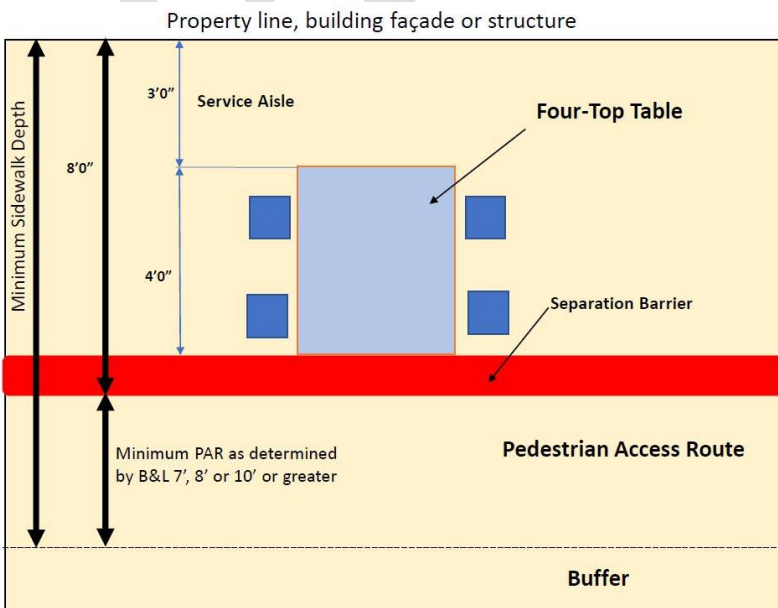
Property line, building façade or structure

Minimum Sidewalk Depth

8'0"

3'0"

Service Aisle

Four-Top Table

4'0"

Separation Barrier

Minimum PAR as determined by B&L 7', 8' or 10' or greater

Pedestrian Access Route

Buffer